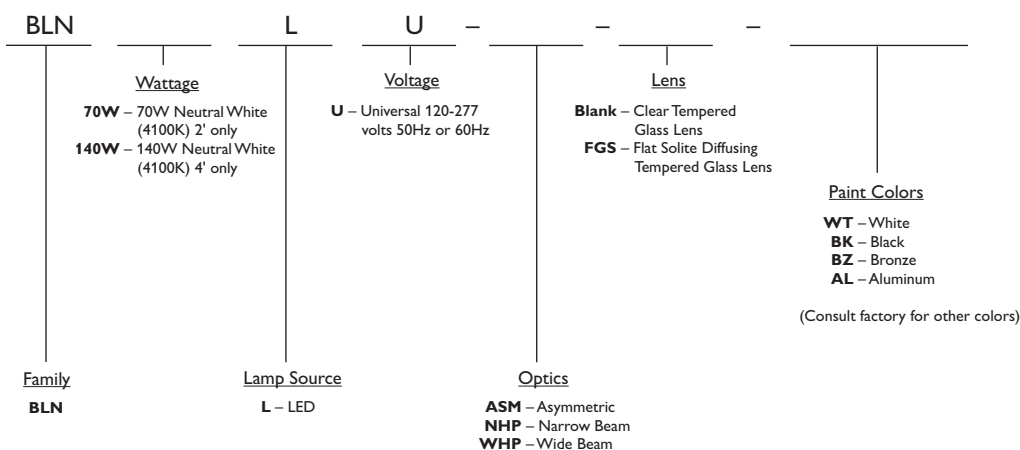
BLN ____ L U – ____ – ____ – ____

Wattage
**70W** – 70W Neutral White (4100K) 2' only
**140W** – 140W Neutral White (4100K) 4' only

Voltage
**U** – Universal 120-277 volts 50Hz or 60Hz

Lens
**Blank** – Clear Tempered Glass Lens
**FGS** – Flat Solite Diffusing Tempered Glass Lens

Paint Colors
**WT** – White
**BK** – Black
**BZ** – Bronze
**AL** – Aluminum

(Consult factory for other colors)

Family
**BLN**

Lamp Source
**L** – LED

Optics
**ASM** – Asymmetric
**NHP** – Narrow Beam
**WHP** – Wide Beam